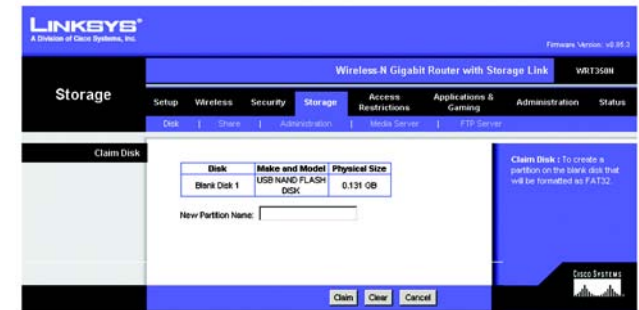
LINKSYS®
A Division of Cisco Systems, Inc.

Firmware Version: v0.95.3

Storage

Wireless-N Gigabit Router with Storage Link WRT350N

Setup | Wireless | Security | Storage | Access Restrictions | Applications & Gaming | Administration | Status

Disk | Share | Administration | Media Server | FTP Server

Claim Disk

| Disk | Make and Model | Physical Size |
|---|---|---|
| Blank Disk 1 | USB NAND FLASH DISK | 0.131 GB |

New Partition Name:

Claim Disk : To create a partition on the blank disk that will be formatted as FAT32.

CISCO SYSTEMS

Claim | Clear | Cancel